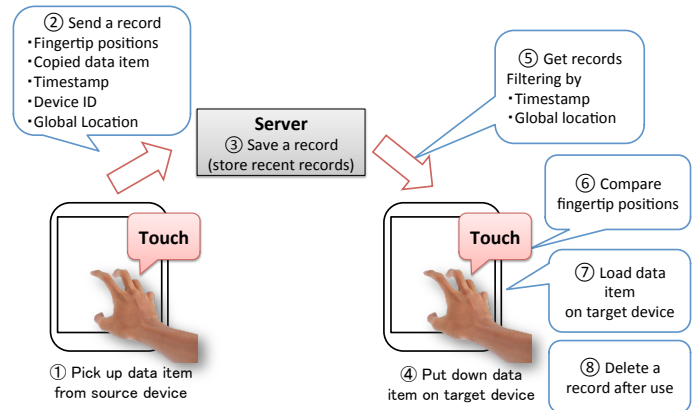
② Send a record
・Fingertip positions
・Copied data item
・Timestamp
・Device ID
・Global Location

Server
③ Save a record
(store recent records)

⑤ Get records
Filtering by
・Timestamp
・Global location

⑥ Compare fingertip positions

Touch

Touch

⑦ Load data item on target device

⑧ Delete a record after use

① Pick up data item from source device

④ Put down data item on target device